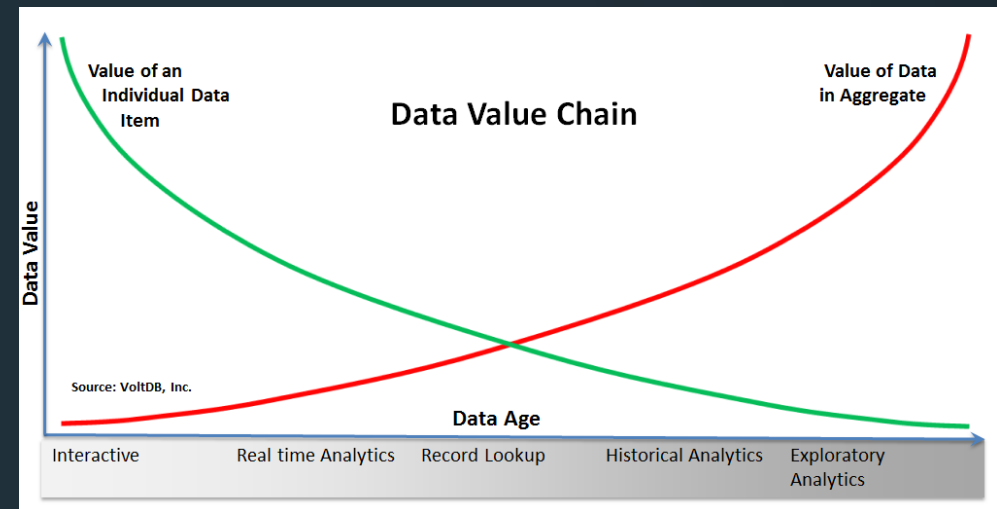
Data Value Chain

Value of an Individual Data Item

Value of Data in Aggregate

Data Value

Source: VoltDB, Inc.

Data Age

Interactive

Real time Analytics

Record Lookup

Historical Analytics

Exploratory Analytics